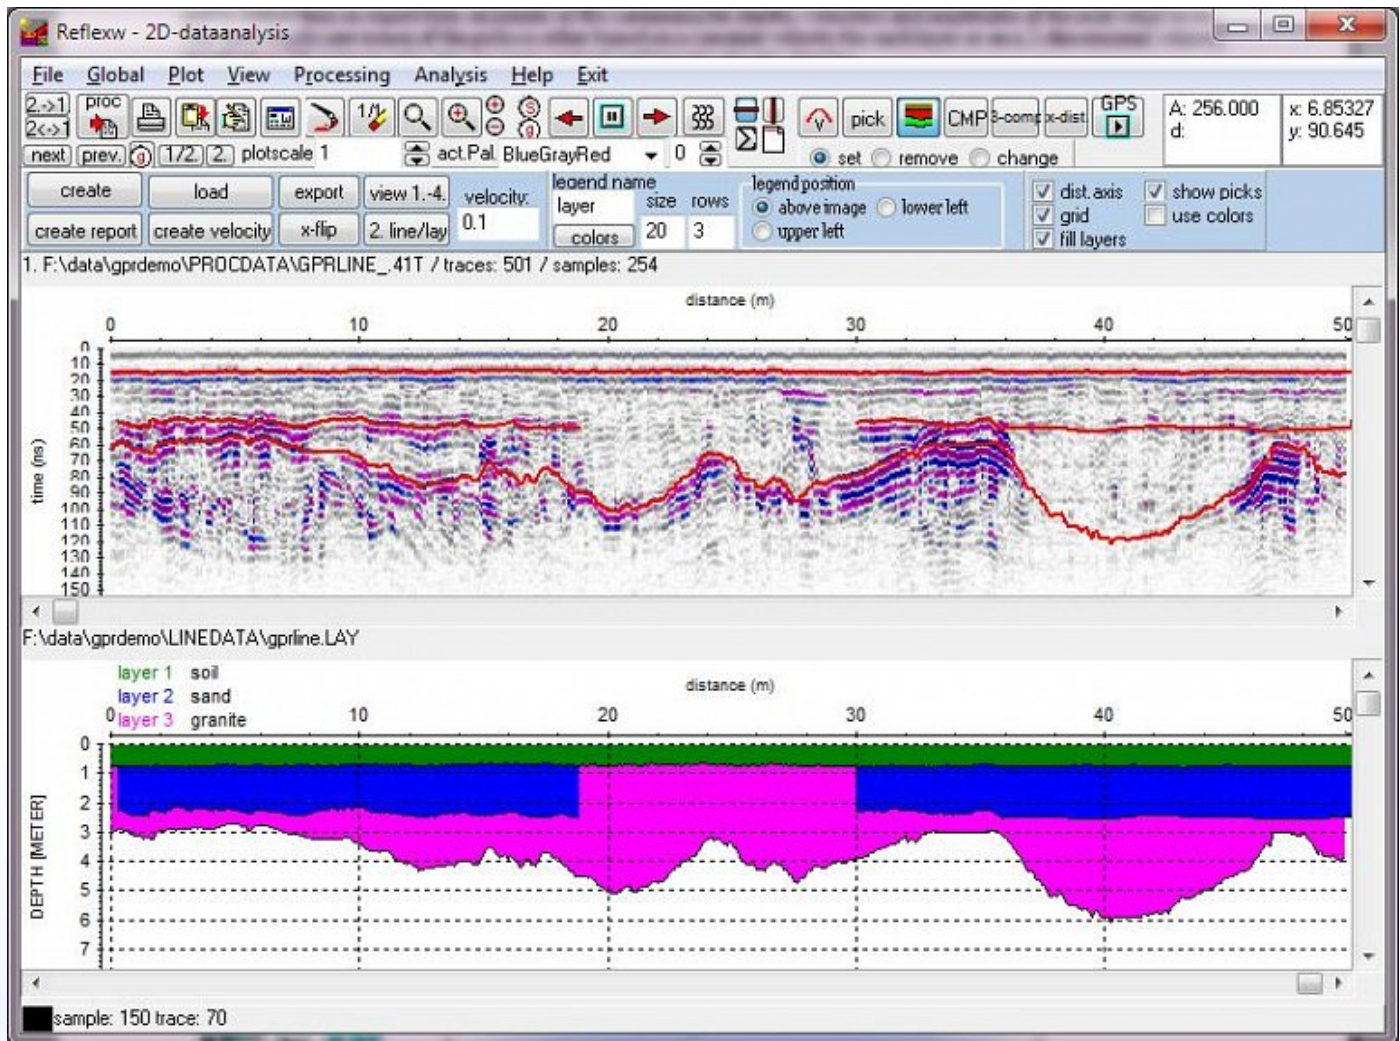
Reflexw - 2D-dataanalysis

File Global Plot View Processing Analysis Help Exit

2->1 2<->1 proc next prev. 172 2 plotscale 1 act.Pal. BlueGrayRed 0 pick CMP t-comp x-dist GPS A: 256.000 d: x: 6.85327 y: 90.645

set remove change

create load export view 1.-4. velocity: 0.1 legend name layer size rows 20 3 colors legend position above image lower left upper left dist. axis grid fill layers show picks use colors

create report create velocity x-flip 2. line/lay

1. F:\data\gprdemo\PROCDATA\GPRLINE_.41T / traces: 501 / samples: 254

distance (m)

0 10 20 30 40 50

time (ns)

0 10 20 30 40 50 60 70 80 90 100 110 120 130 140 150

F:\data\gprdemo\LINEDATA\gprline.LAY

layer 1 soil
layer 2 sand
layer 3 granite

distance (m)

0 10 20 30 40 50

DEPTH [METER]

0 1 2 3 4 5 6 7

sample: 150 trace: 70